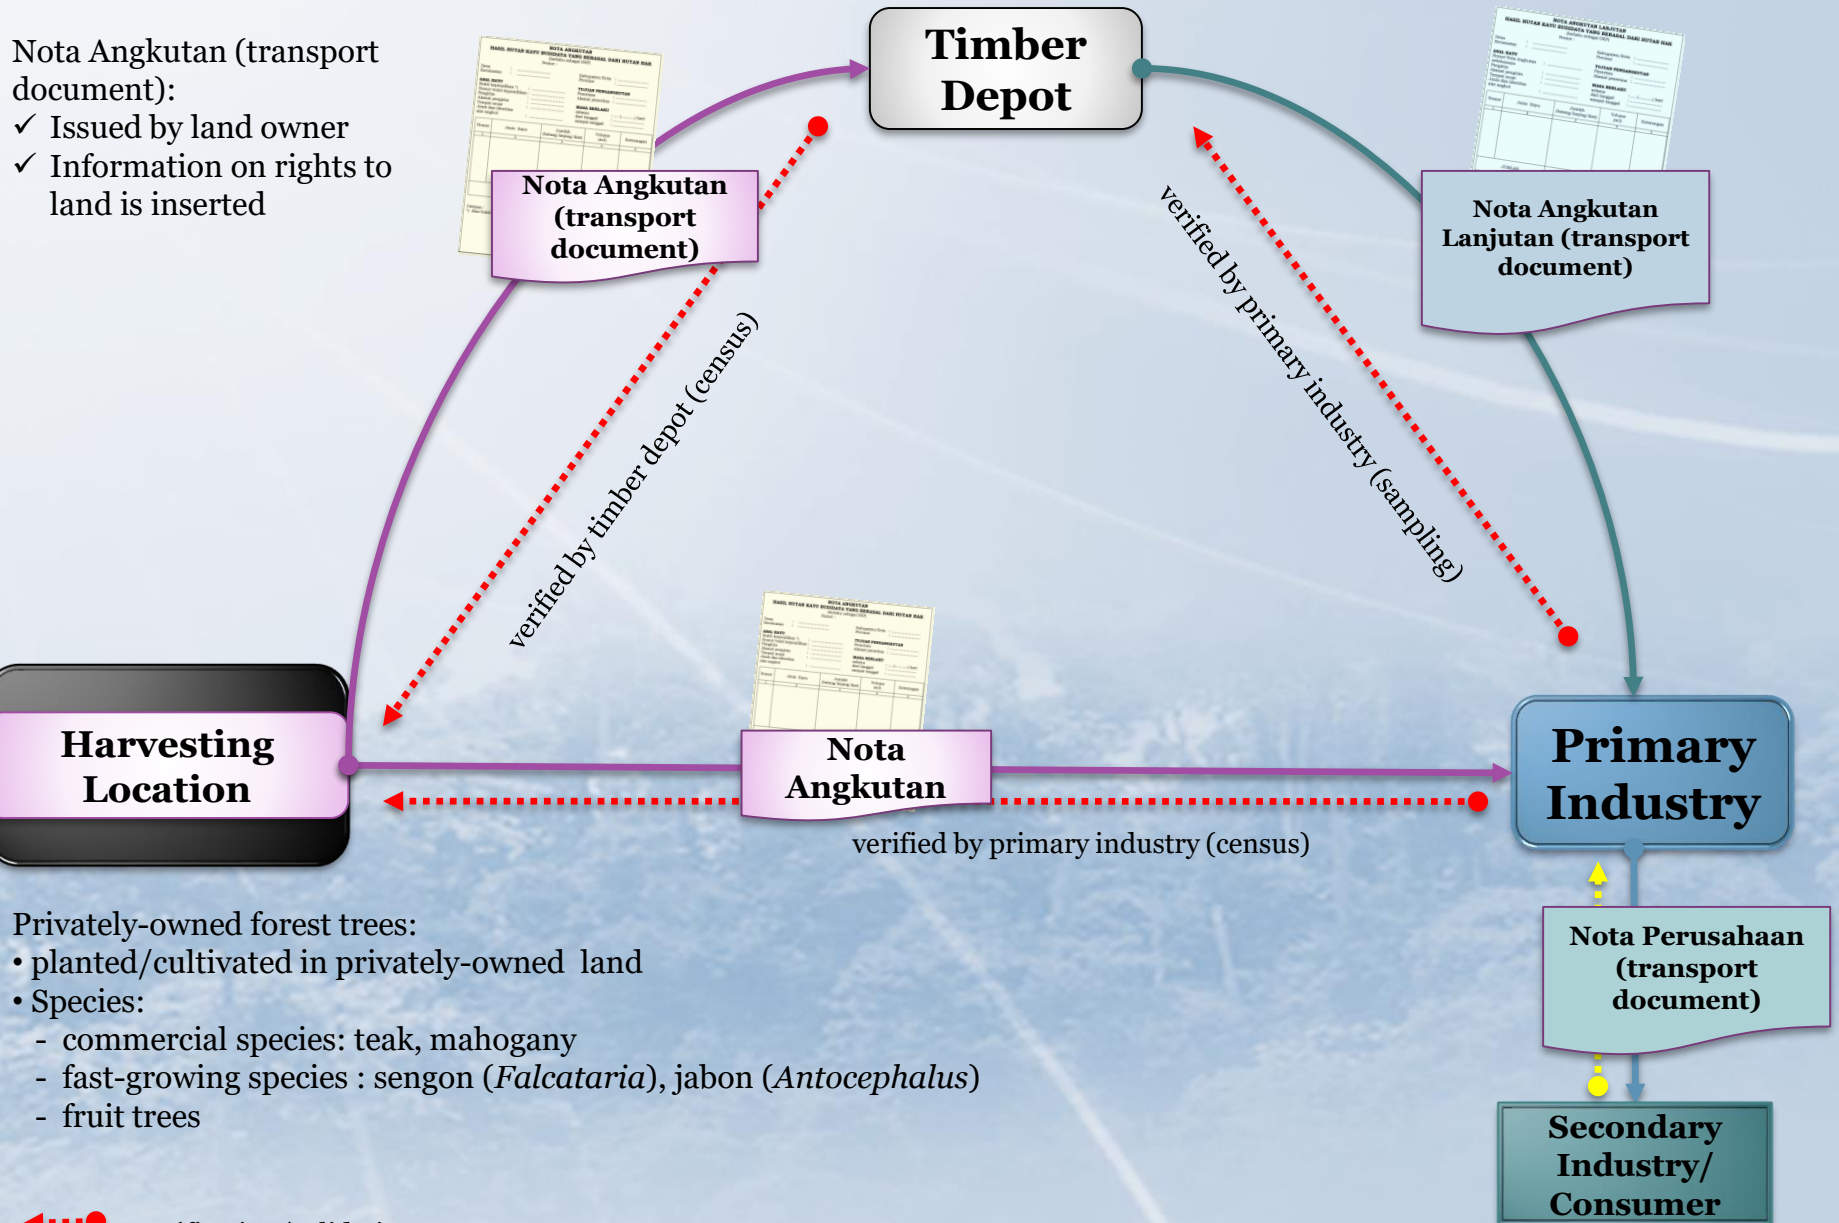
Nota Angkutan (transport document):
✓ Issued by land owner
✓ Information on rights to land is inserted

Timber Depot

Nota Angkutan (transport document)

Nota Angkutan Lanjutan (transport document)

verified by timber depot (census)

verified by primary industry (sampling)

Harvesting Location

Nota Angkutan

Primary Industry

verified by primary industry (census)

Nota Perusahaan (transport document)

Secondary Industry/ Consumer

Privately-owned forest trees:
• planted/cultivated in privately-owned land
• Species:
- commercial species: teak, mahogany
- fast-growing species : sengon (*Falcataria*), jabon (*Antocephalus*)
- fruit trees

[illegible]